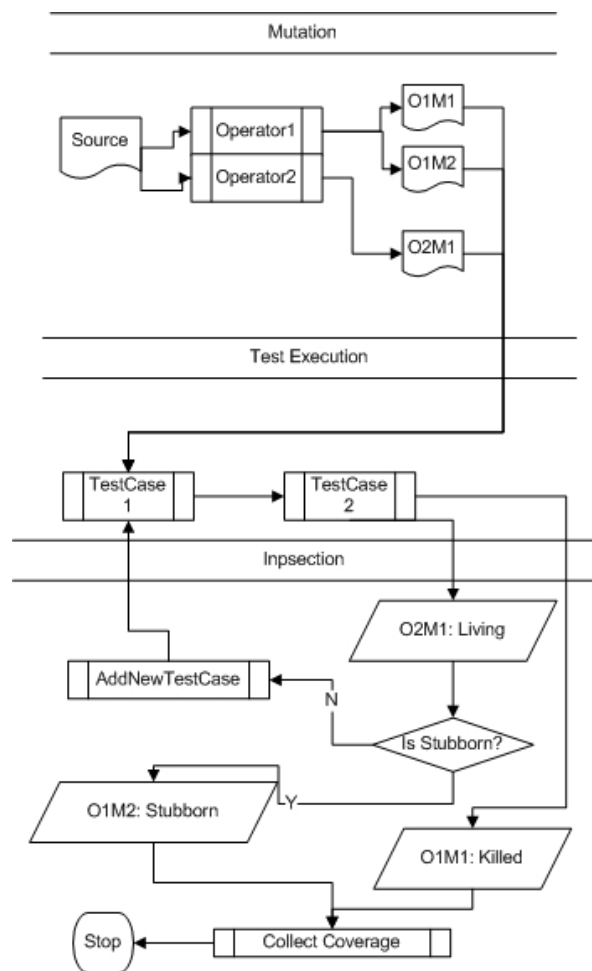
Mutation

Source

Operator1

Operator2

O1M1

O1M2

O2M1

Test Execution

TestCase 1

TestCase 2

Inpsection

O2M1: Living

AddNewTestCase

N

Is Stubborn?

Y

O1M2: Stubborn

O1M1: Killed

Stop

Collect Coverage